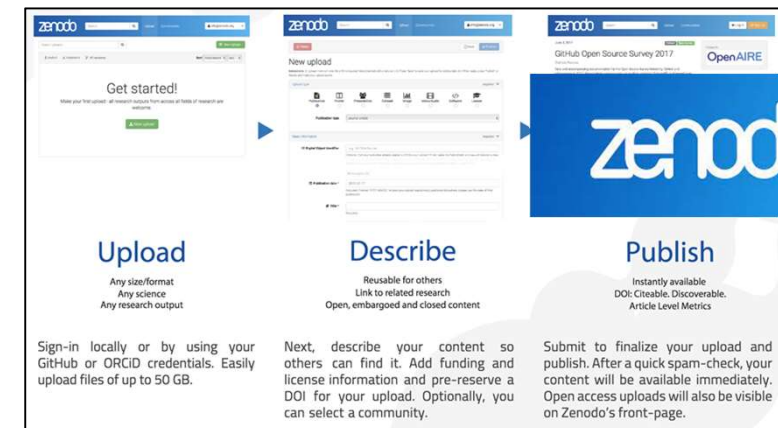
zenodo

Get started!

Make your first upload - all research outputs from across all fields of research are welcome.

New upload

zenodo

New upload

Publication type

zenodo

GitHub Open Source Survey 2017

OpenAIRE

zenodo

Upload

Any size/format
Any science
Any research output

Sign-in locally or by using your GitHub or ORCiD credentials. Easily upload files of up to 50 GB.

Describe

Reusable for others
Link to related research
Open, embargoed and closed content

Next, describe your content so others can find it. Add funding and license information and pre-reserve a DOI for your upload. Optionally, you can select a community.

Publish

Instantly available
DOI: Citeable. Discoverable.
Article Level Metrics

Submit to finalize your upload and publish. After a quick spam-check, your content will be available immediately. Open access uploads will also be visible on Zenodo's front-page.